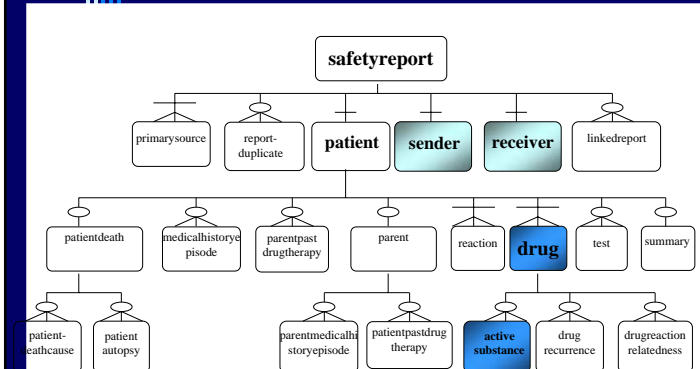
safetyreport

primarysource

report-duplicate

patient

sender

receiver

linkedreport

patientdeath

medicalhistoryepisode

parentpastdrugtherapy

parent

reaction

drug

test

summary

patient-eathcause

patient autopsy

parentmedicalhistoryepisode

patientpastdrug therapy

active substance

drug recurrence

drugreaction relatedness